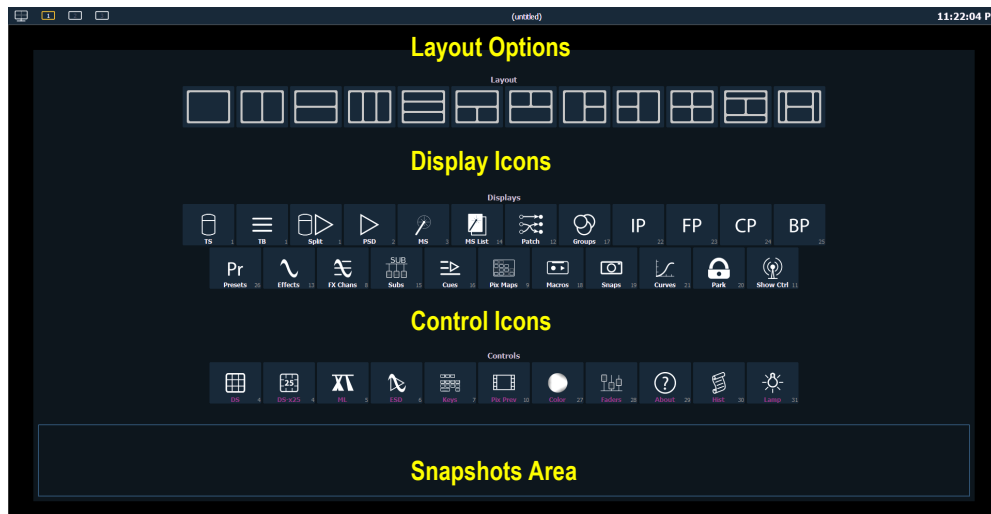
1

(untitled)

11:22:04 P

Layout Options

Layout

Display Icons

Displays

TS 1
TB 1
Split 1
PSD 2
MS 3
MS List 14
Patch 12
Groups 17
IP 22
FP 23
CP 24
BP 25

Pr
Presets 26
Effects 13
FX Chans 8
SUB
Subs 15
Cues 16
Pix Maps 9
Macros 18
Snaps 19
Curves 21
Park 20
Show Ctrl 11

Control Icons

Controls

DS 4
25
DS x25 4
ML 5
ESD 6
Keys 7
Pix Prev 10
Color 27
Faders 28
About 29
Hist 30
Lamp 31

Snapshots Area